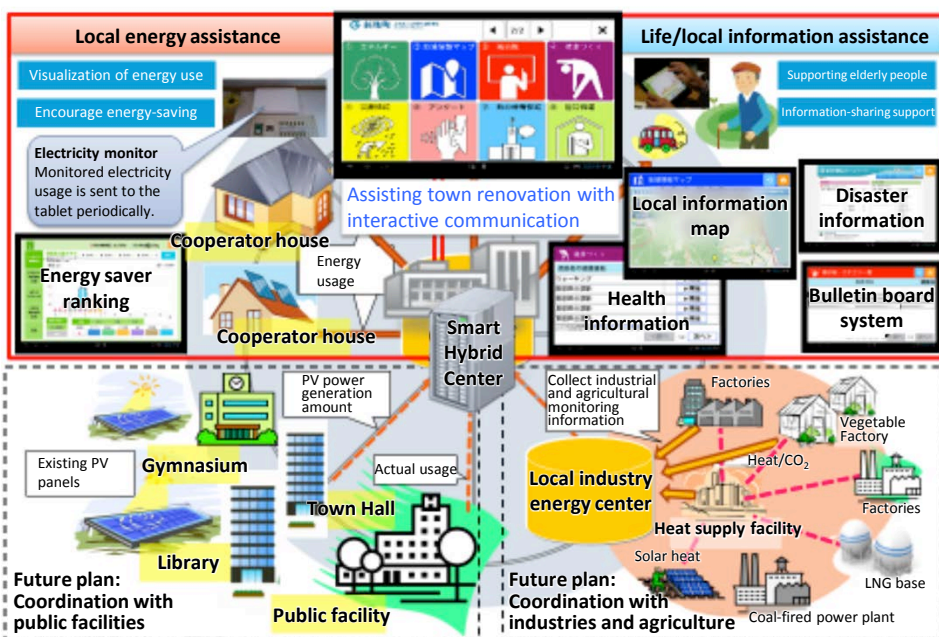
Local energy assistance

Visualization of energy use

Encourage energy-saving

Electricity monitor
Monitored electricity usage is sent to the tablet periodically.

Energy saver ranking

Cooperator house

Cooperator house

Energy usage

Assisting town renovation with interactive communication

Life/local information assistance

Supporting elderly people

Information-sharing support

Local information map

Disaster information

Health information

Bulletin board system

Smart Hybrid Center

PV power generation amount

Existing PV panels

Gymnasium

Library

Actual usage

Town Hall

Public facility

Future plan: Coordination with public facilities

Collect industrial and agricultural monitoring information

Factories

Vegetable Factory

Heat/$CO_2$

Local industry energy center

Heat supply facility

Factories

Solar heat

LNG base

Coal-fired power plant

Future plan: Coordination with industries and agriculture